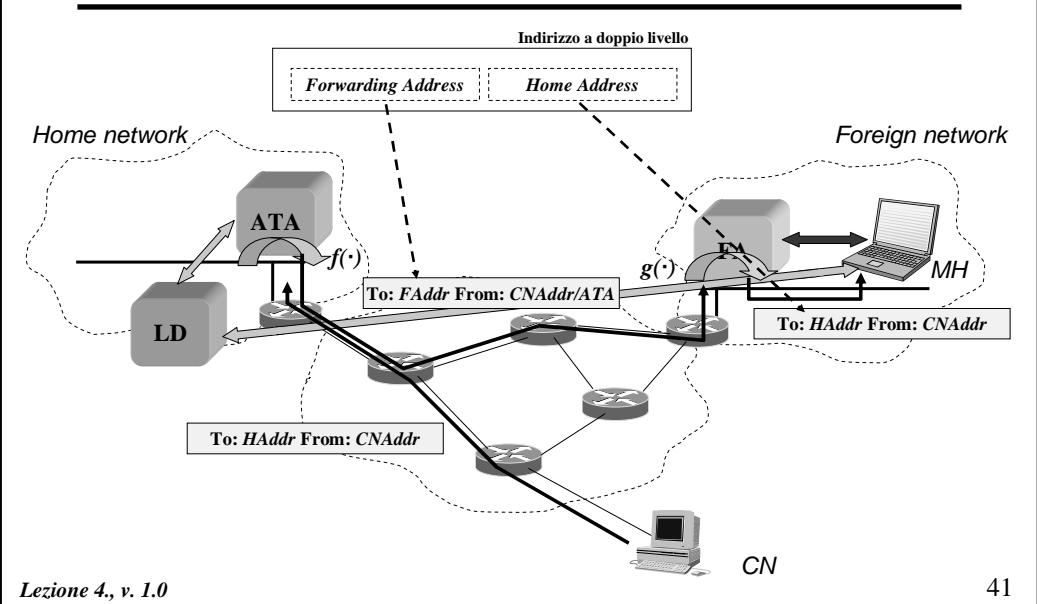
Indirizzo a doppio livello

Forwarding Address

Home Address

Home network

Foreign network

ATA

$f(\cdot)$

FA

$g(\cdot)$

MH

LD

To: FAddr From: CNAddr/ATA

To: HAddr From: CNAddr

To: HAddr From: CNAddr

CN

Lezione 4., v. 1.0

41